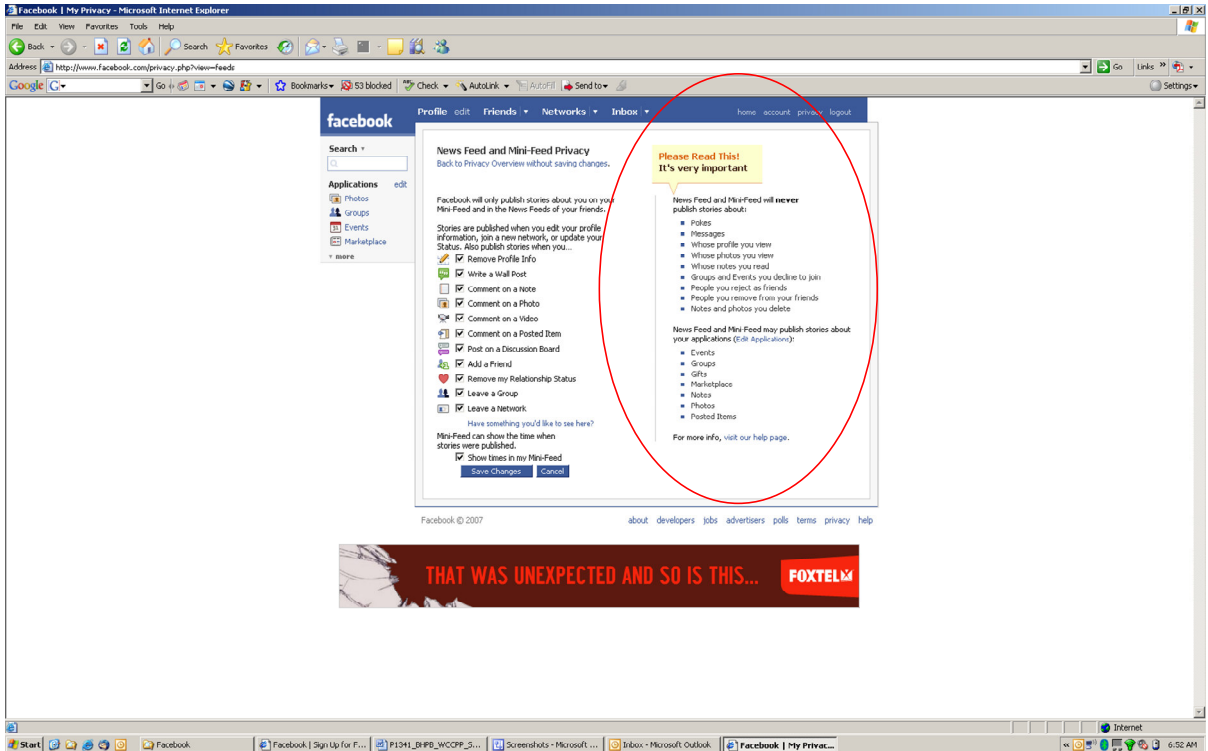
Facebook | My Privacy - Microsoft Internet Explorer

File Edit View Favorites Tools Help

Back Search Favorites

Address http://www.facebook.com/privacy.php?view=feeds

Go Links

Google G Go Bookmarks 53 blocked Check AutoLink AutoFill Send to Settings

facebook Profile edit Friends Networks Inbox home account privacy logout

Search

Applications edit
Photos
Groups
Events
Marketplace
more

News Feed and Mini-Feed Privacy
Back to Privacy Overview without saving changes.

Facebook will only publish stories about you on your Mini-Feed and in the News Feeds of your friends.

Stories are published when you edit your profile information, join a new network, or update your Status. Also publish stories when you...

Remove Profile Info
Write a Wall Post
Comment on a Note
Comment on a Photo
Comment on a Video
Comment on a Posted Item
Post on a Discussion Board
Add a Friend
Remove my Relationship Status
Leave a Group
Leave a Network

Have something you'd like to see here?

Mini-Feed can show the time when stories were published.

Show times in my Mini-Feed

Save Changes Cancel

Please Read This!
It's very important

News Feed and Mini-Feed will never publish stories about:
Pokes
Messages
Whose profile you view
Whose photos you view
Whose notes you read
Groups and Events you decline to join
People you reject as friends
People you remove from your friends
Notes and photos you delete

News Feed and Mini-Feed may publish stories about your applications (Edit Applications):
Events
Groups
Gifts
Marketplace
Notes
Photos
Posted Items

For more info, visit our help page.

Facebook © 2007 about developers jobs advertisers polls terms privacy help

THAT WAS UNEXPECTED AND SO IS THIS... FOXTEL

Internet

Start Facebook Facebook | Sign Up for F... P1341_BHPB_WCCPP_S... Screenshots - Microsoft ... Inbox - Microsoft Outlook Facebook | My Privac... 6:52 AM